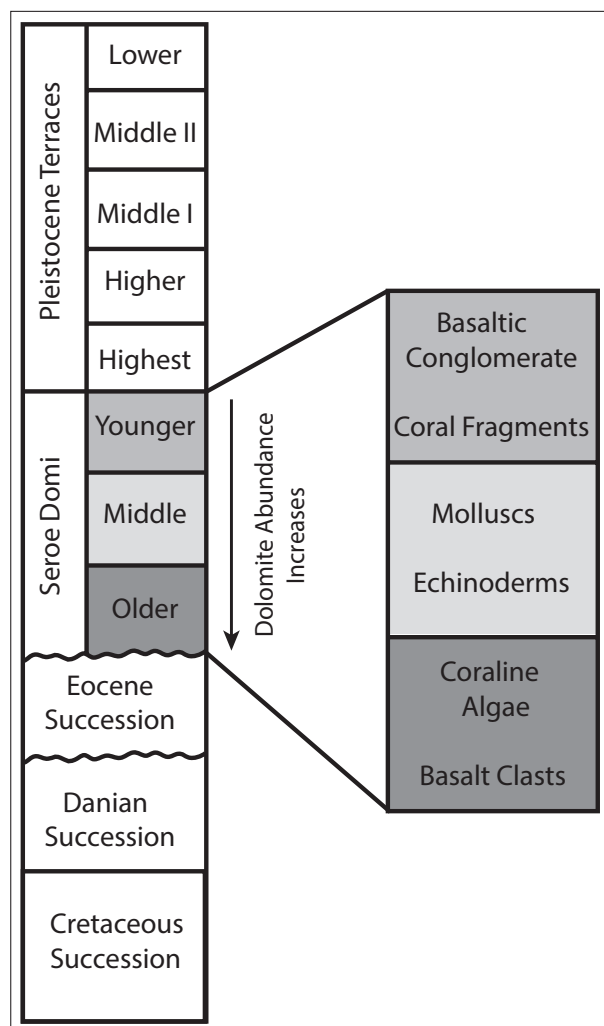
Pleistocene Terraces

Lower

Middle II

Middle I

Higher

Highest

Seroe Domi

Younger

Middle

Older

Dolomite Abundance Increases

Eocene Succession

Danian Succession

Cretaceous Succession

Basaltic Conglomerate

Coral Fragments

Molluscs

Echinoderms

Coraline Algae

Basalt Clasts